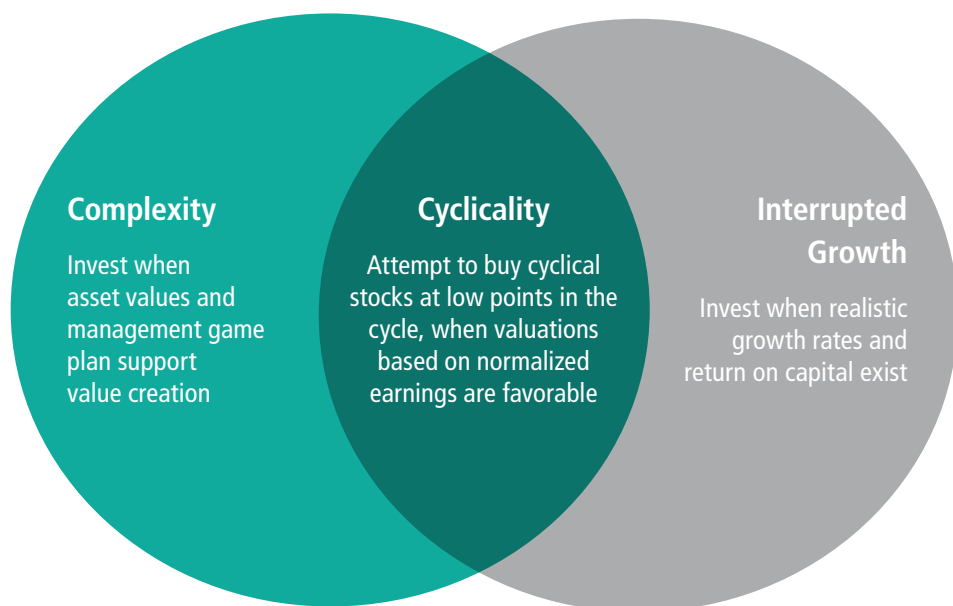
Complexity

Invest when asset values and management game plan support value creation

Cyclicality

Attempt to buy cyclical stocks at low points in the cycle, when valuations based on normalized earnings are favorable

Interrupted Growth

Invest when realistic growth rates and return on capital exist